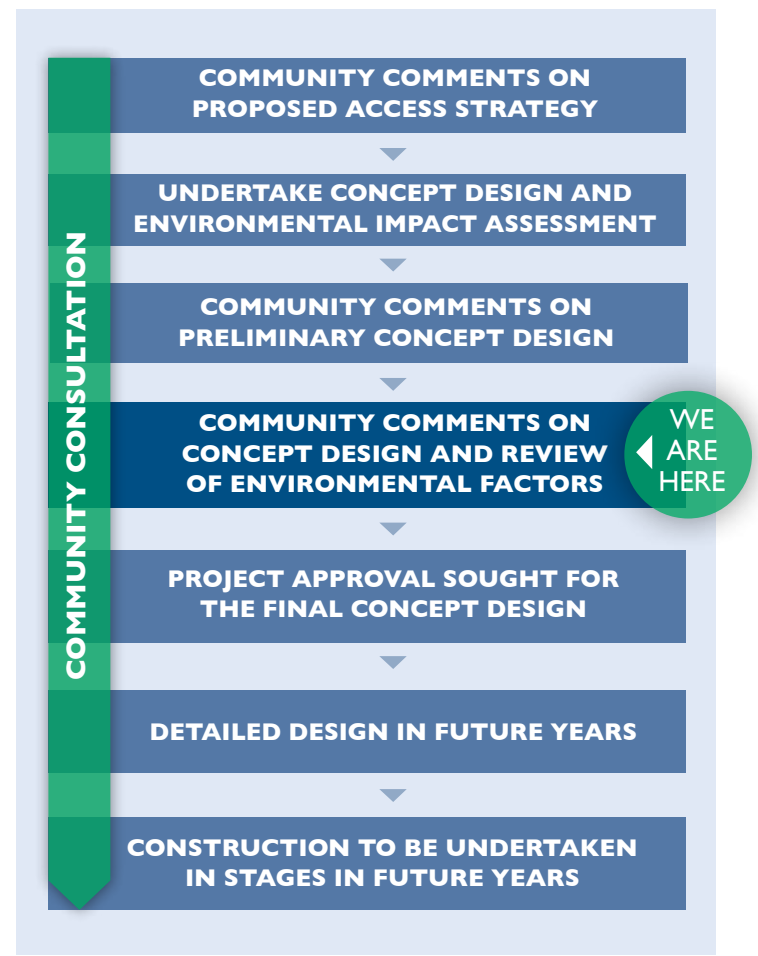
COMMUNITY CONSULTATION

COMMUNITY COMMENTS ON PROPOSED ACCESS STRATEGY

UNDERTAKE CONCEPT DESIGN AND ENVIRONMENTAL IMPACT ASSESSMENT

COMMUNITY COMMENTS ON PRELIMINARY CONCEPT DESIGN

COMMUNITY COMMENTS ON CONCEPT DESIGN AND REVIEW OF ENVIRONMENTAL FACTORS

WE ARE HERE

PROJECT APPROVAL SOUGHT FOR THE FINAL CONCEPT DESIGN

DETAILED DESIGN IN FUTURE YEARS

CONSTRUCTION TO BE UNDERTAKEN IN STAGES IN FUTURE YEARS